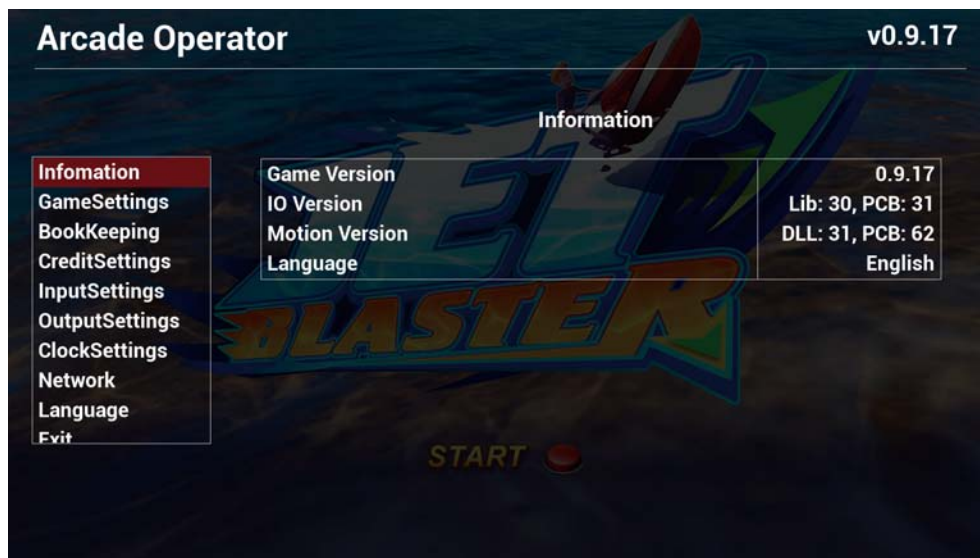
Arcade Operator

v0.9.17

Information

Infomation
GameSettings
BookKeeping
CreditSettings
InputSettings
OutputSettings
ClockSettings
Network
Language
Exit

| Game Version | 0.9.17 |
|---|---|
| IO Version | Lib: 30, PCB: 31 |
| Motion Version | DLL: 31, PCB: 62 |
| Language | English |

JET BLASTER

START